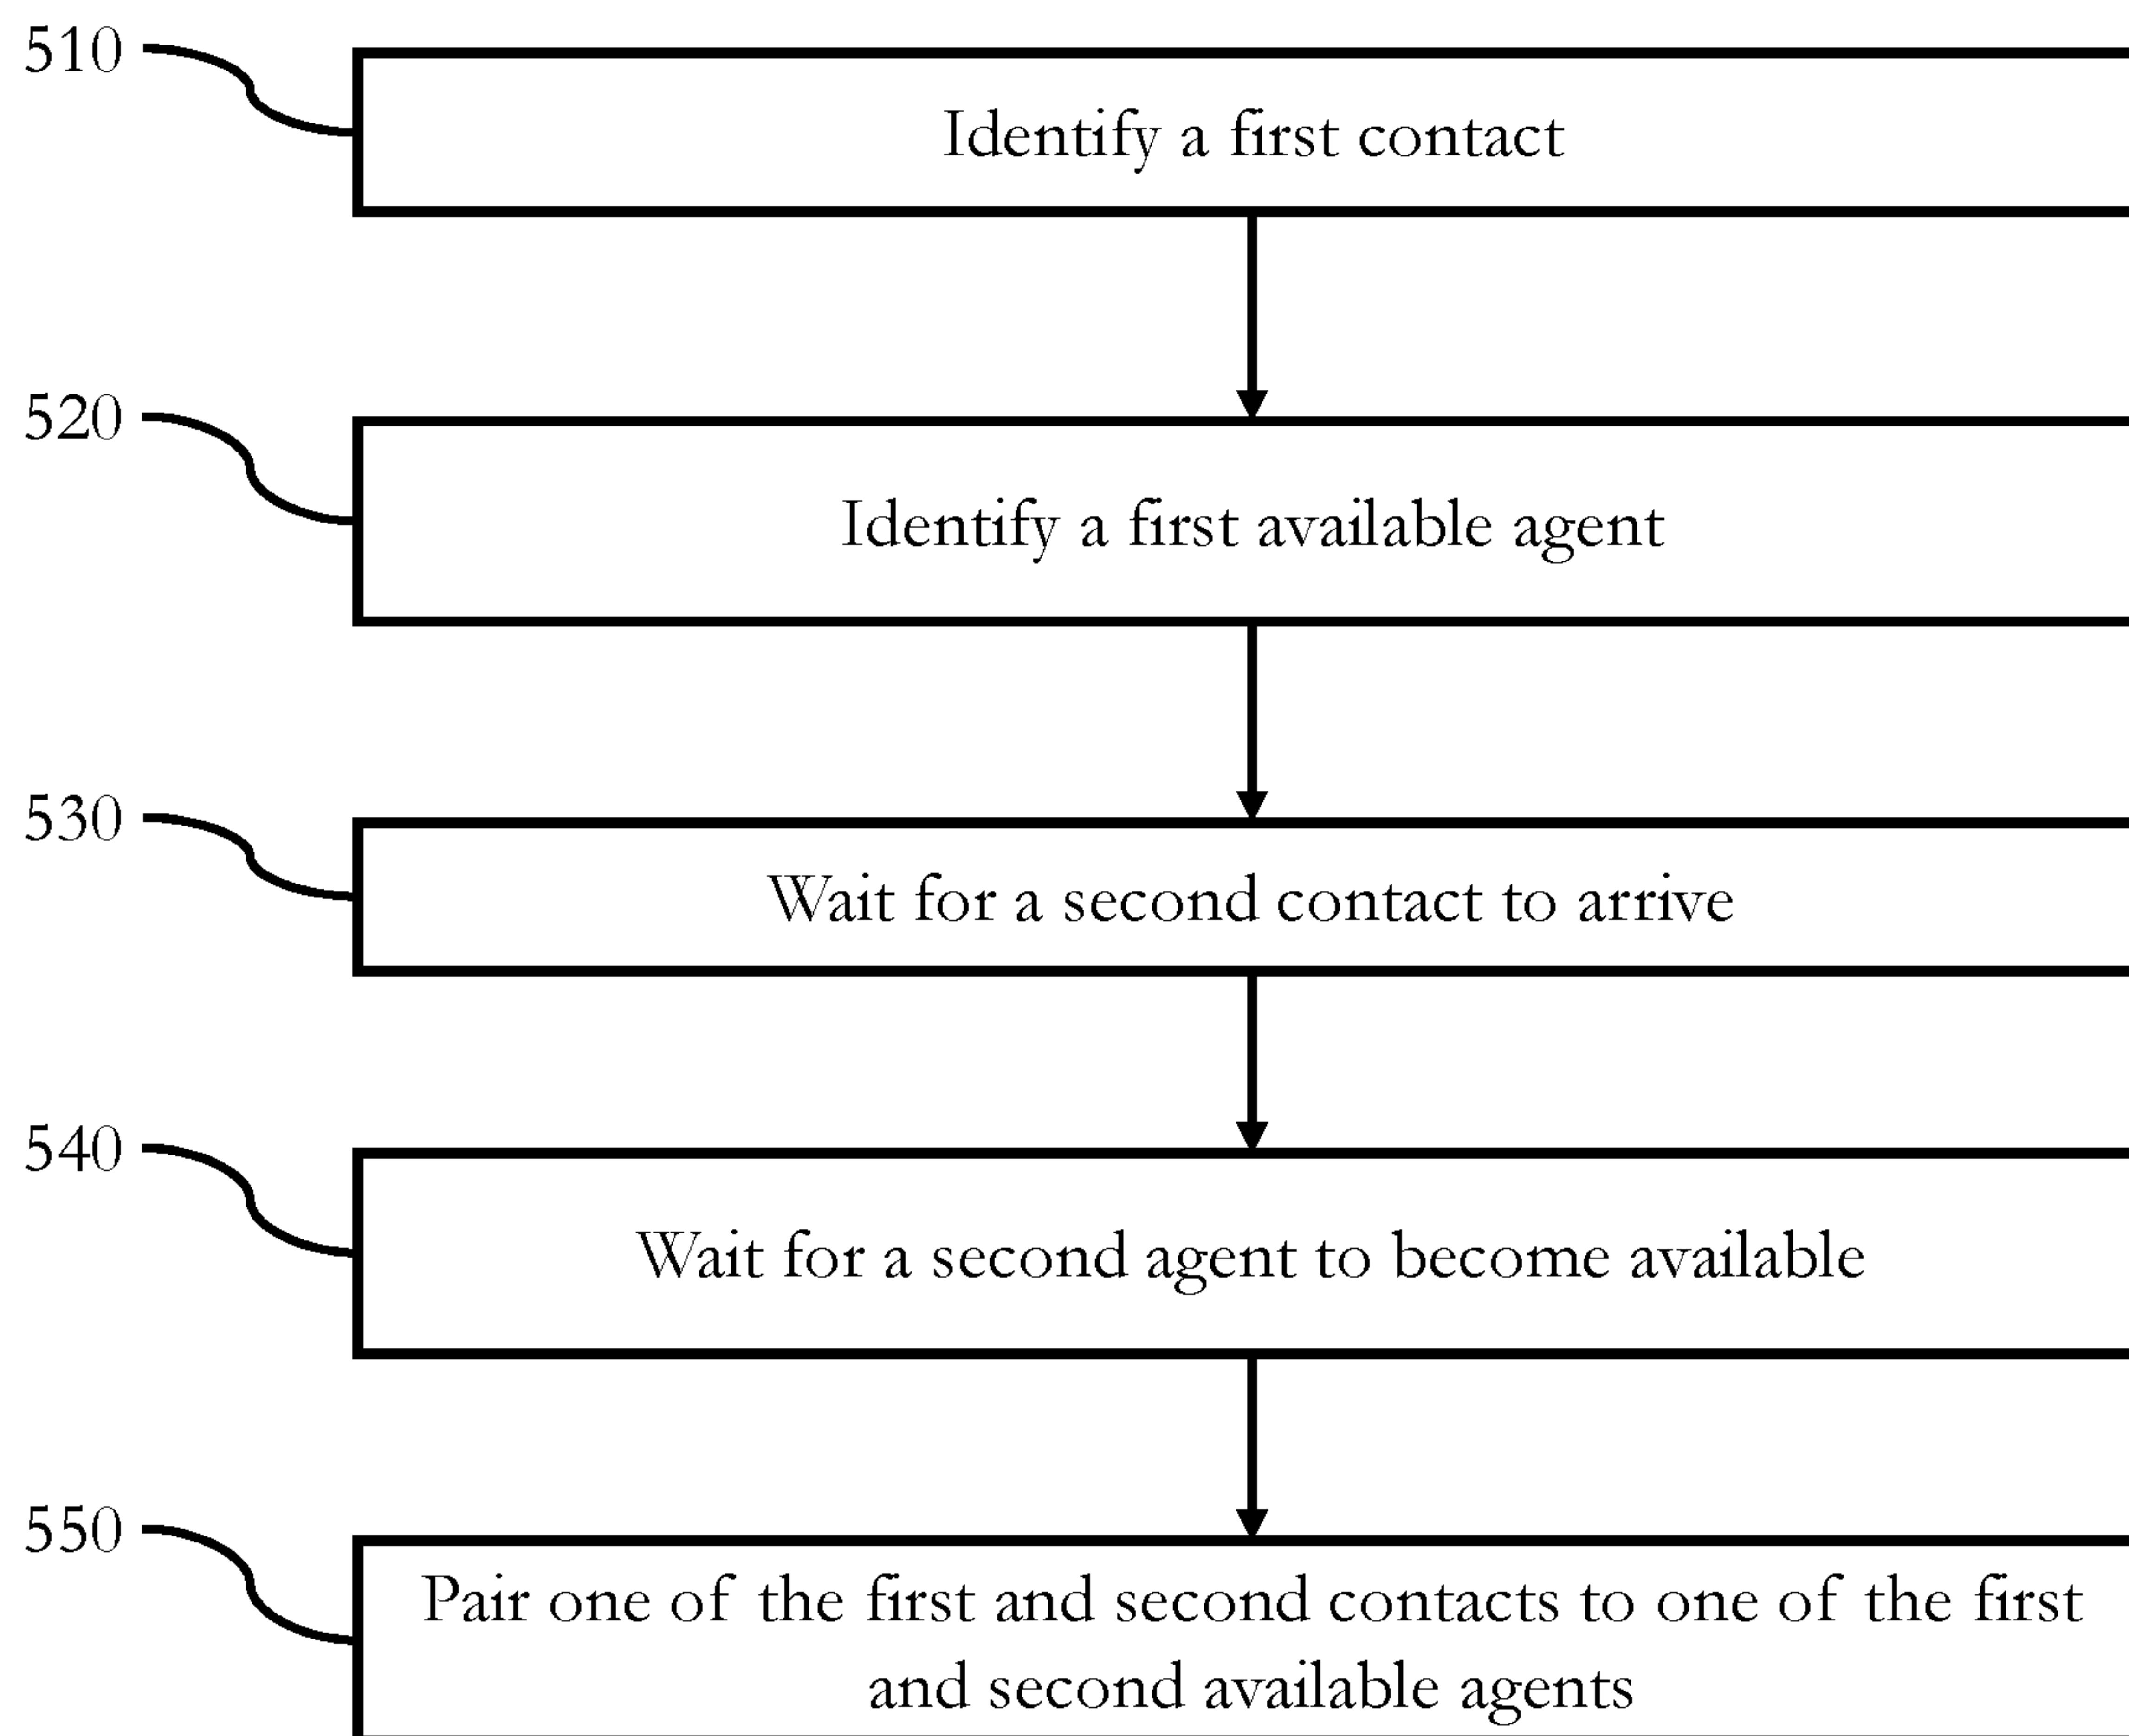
510

Identify a first contact

520

Identify a first available agent

530

Wait for a second contact to arrive

540

Wait for a second agent to become available

550

Pair one of the first and second contacts to one of the first and second available agents